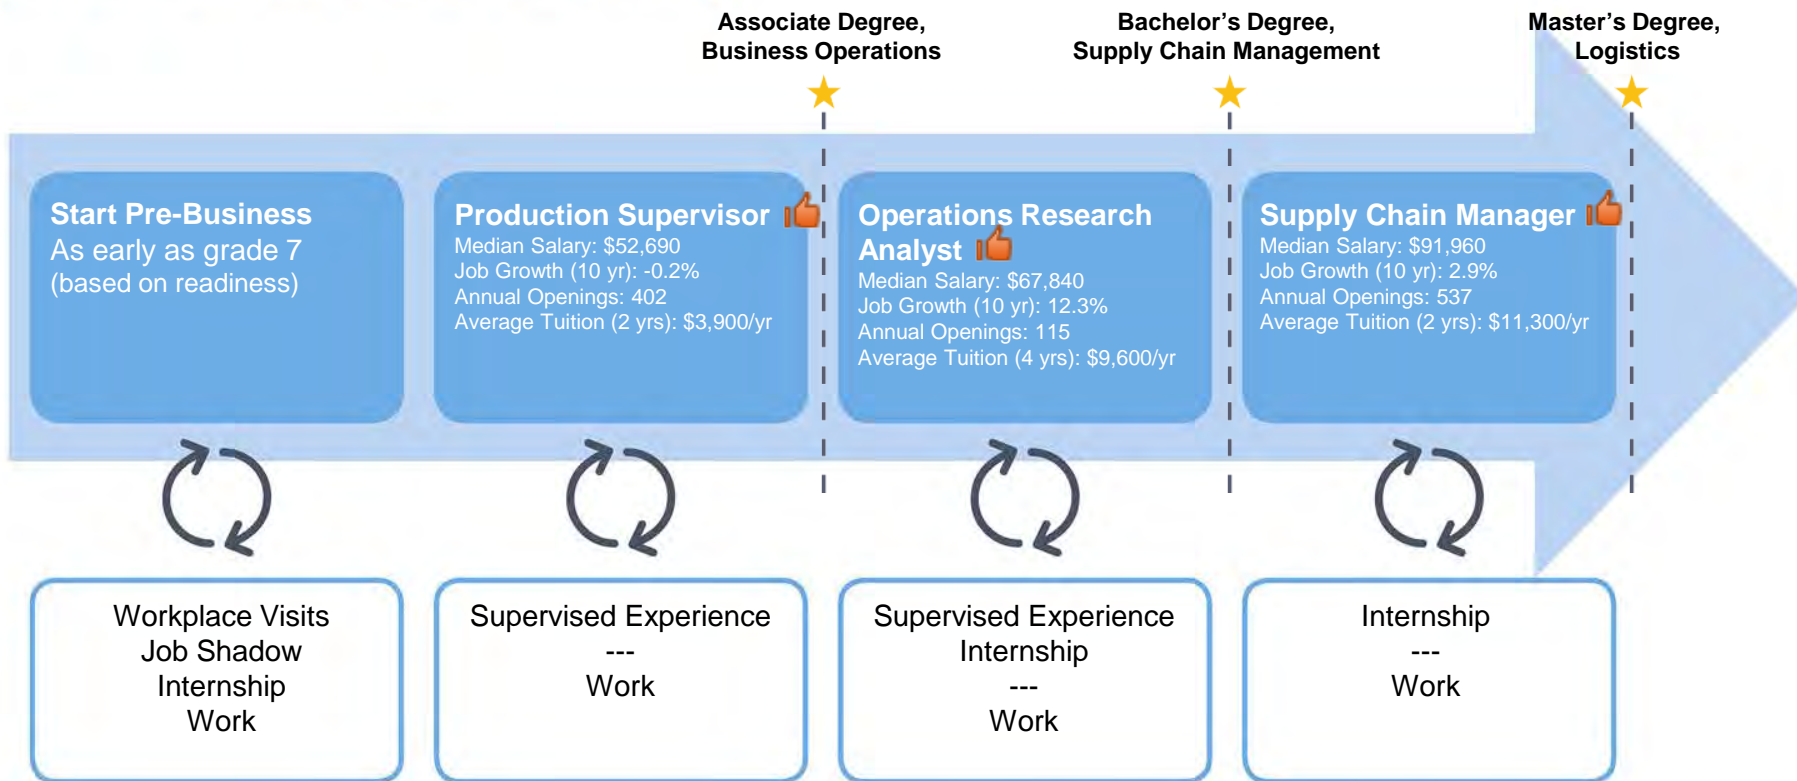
Associate Degree, Business Operations

Bachelor's Degree, Supply Chain Management

Master's Degree, Logistics

Start Pre-Business
As early as grade 7
(based on readiness)

Production Supervisor
Median Salary: $52,690
Job Growth (10 yr): -0.2%
Annual Openings: 402
Average Tuition (2 yrs): $3,900/yr

Operations Research Analyst
Median Salary: $67,840
Job Growth (10 yr): 12.3%
Annual Openings: 115
Average Tuition (4 yrs): $9,600/yr

Supply Chain Manager
Median Salary: $91,960
Job Growth (10 yr): 2.9%
Annual Openings: 537
Average Tuition (2 yrs): $11,300/yr

Workplace Visits
Job Shadow
Internship
Work

Supervised Experience
---
Work

Supervised Experience
Internship
---
Work

Internship
---
Work